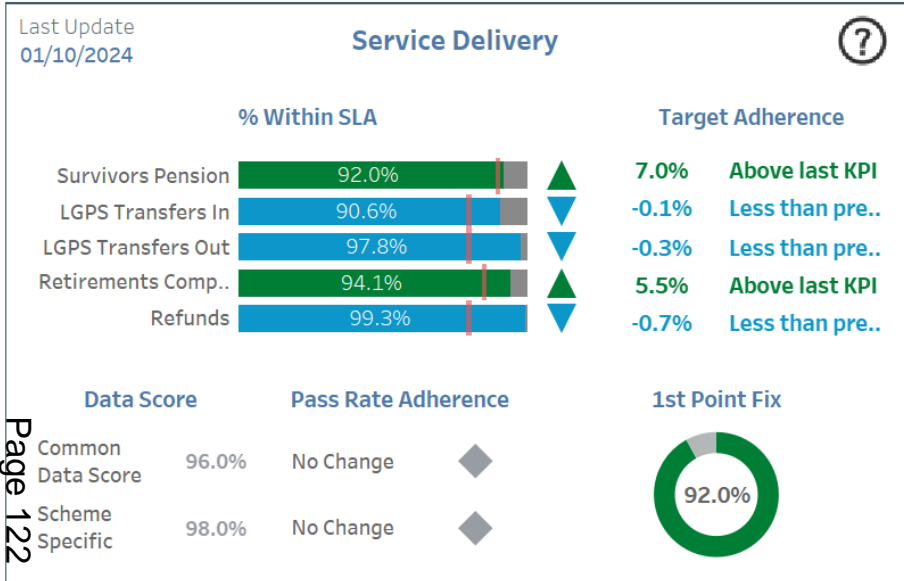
Last Update
01/10/2024

Service Delivery

?

% Within SLA

Target Adherence

| | | | |
|---|---|---|---|
| Survivors Pension | 92.0% | 7.0% | Above last KPI |
| LGPS Transfers In | 90.6% | -0.1% | Less than pre.. |
| LGPS Transfers Out | 97.8% | -0.3% | Less than pre.. |
| Retirements Comp.. | 94.1% | 5.5% | Above last KPI |
| Refunds | 99.3% | -0.7% | Less than pre.. |

Data Score

Pass Rate Adherence

1st Point Fix

Common Data Score 96.0% No Change

Scheme Specific 98.0% No Change

92.0%

Page 122